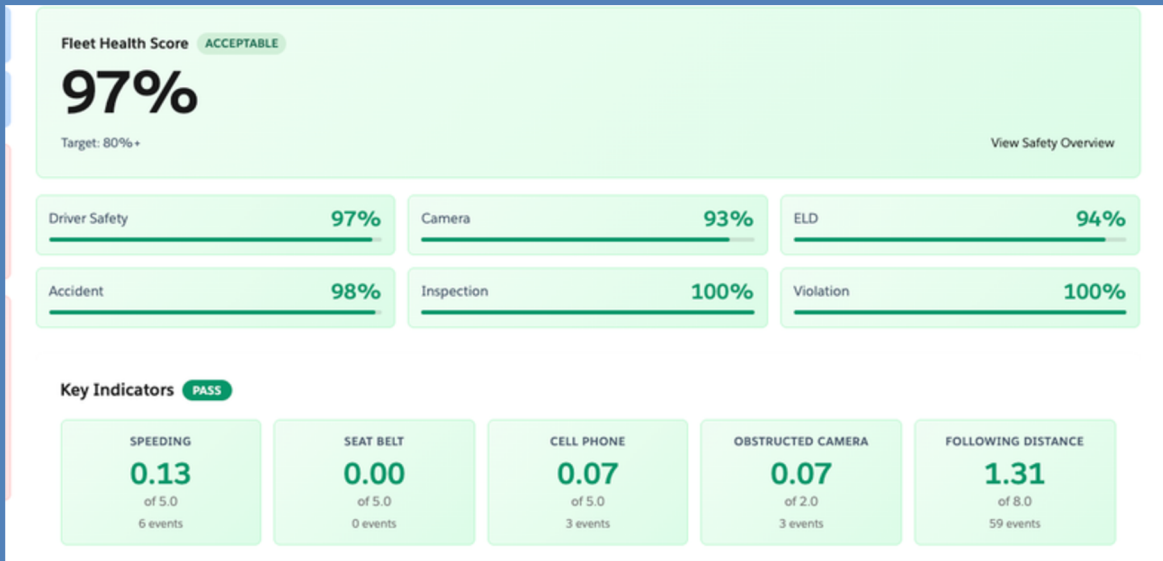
Fleet Health Score ACCEPTABLE

97%

Target: 80%+

View Safety Overview

Driver Safety 97%

Camera 93%

ELD 94%

Accident 98%

Inspection 100%

Violation 100%

Key Indicators PASS

SPEEDING
0.13
of 5.0
6 events

SEAT BELT
0.00
of 5.0
0 events

CELL PHONE
0.07
of 5.0
3 events

OBSTRUCTED CAMERA
0.07
of 2.0
3 events

FOLLOWING DISTANCE
1.31
of 8.0
59 events